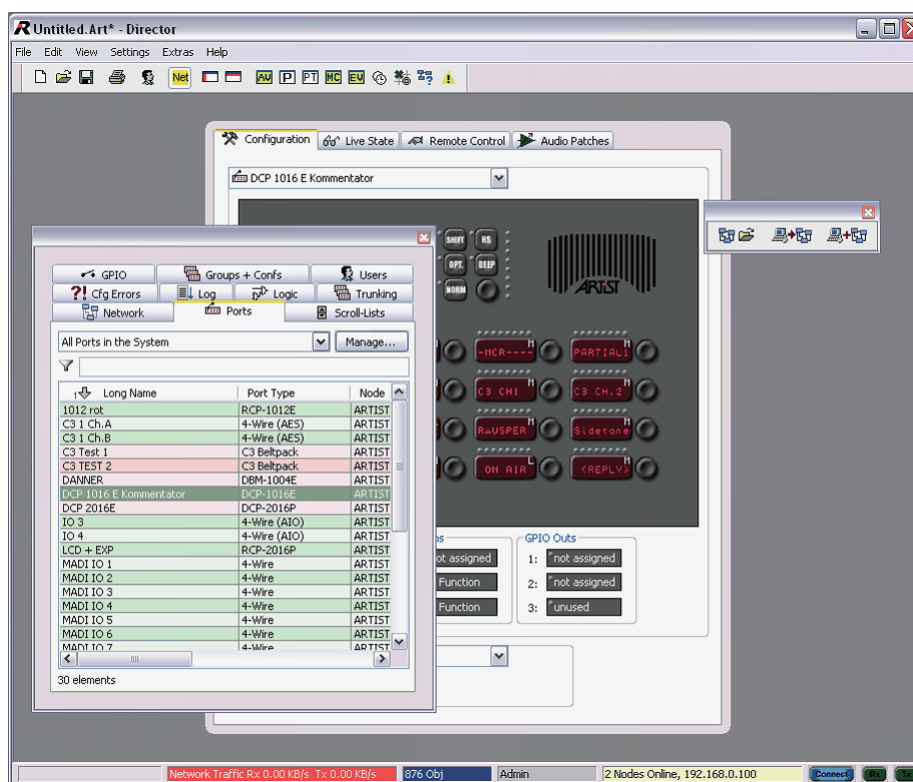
Untitled.Art* - Director

File Edit View Settings Extras Help

Net

AV P PT MC EV

Configuration Live State Remote Control Audio Patches

DCP 1016 E Kommentator

SHIFT RS
OPT. BEEP
NORM

ARTIST

-MCR----
PARTIAL1
C3 CH1
C3 CH.2
RAUSPER
Sidetone
ON AIR
<REPLY>

GPIO Outs
ot assigned
Function
Function
1: "not assigned
2: "not assigned
3: "unused

GPIO Groups + Confs Users
Cfg Errors Log Logic Trunking
Network Ports Scroll-Lists

All Ports in the System Manage...

| Long Name | Port Type | Node |
|---|---|---|
| 1012 rot | RCP-1012E | ARTIST |
| C3 1 Ch.A | 4-Wire (AES) | ARTIST |
| C3 1 Ch.B | 4-Wire (AES) | ARTIST |
| C3 Test 1 | C3 Beltpack | ARTIST |
| C3 TEST 2 | C3 Beltpack | ARTIST |
| DANNER | DBM-1004E | ARTIST |
| DCP 1016 E Kommentator | DCP-1016E | ARTIST |
| DCP 2016E | DCP-2016P | ARTIST |
| IO 3 | 4-Wire (AIO) | ARTIST |
| IO 4 | 4-Wire (AIO) | ARTIST |
| LCD + EXP | RCP-2016P | ARTIST |
| MADI IO 1 | 4-Wire | ARTIST |
| MADI IO 2 | 4-Wire | ARTIST |
| MADI IO 3 | 4-Wire | ARTIST |
| MADI IO 4 | 4-Wire | ARTIST |
| MADI IO 5 | 4-Wire | ARTIST |
| MADI IO 6 | 4-Wire | ARTIST |
| MADI IO 7 | 4-Wire | ARTIST |

30 elements

Network Traffic Rx 0.00 KB/s Tx 0.00 KB/s 876 Obj Admin 2 Nodes Online, 192.168.0.100 Connect Rx Tx